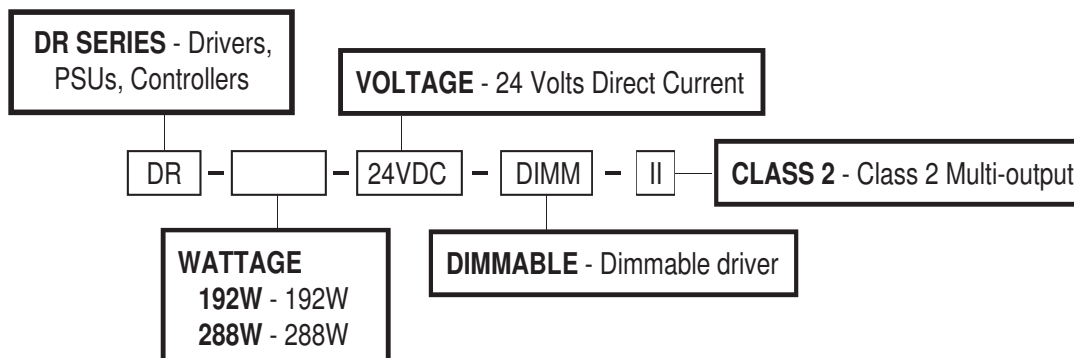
**DR SERIES** - Drivers, PSUs, Controllers

**VOLTAGE** - 24 Volts Direct Current

DR – – 24VDC – DIMM – II

**CLASS 2** - Class 2 Multi-output

**WATTAGE**
**192W** - 192W
**288W** - 288W

**DIMMABLE** - Dimmable driver